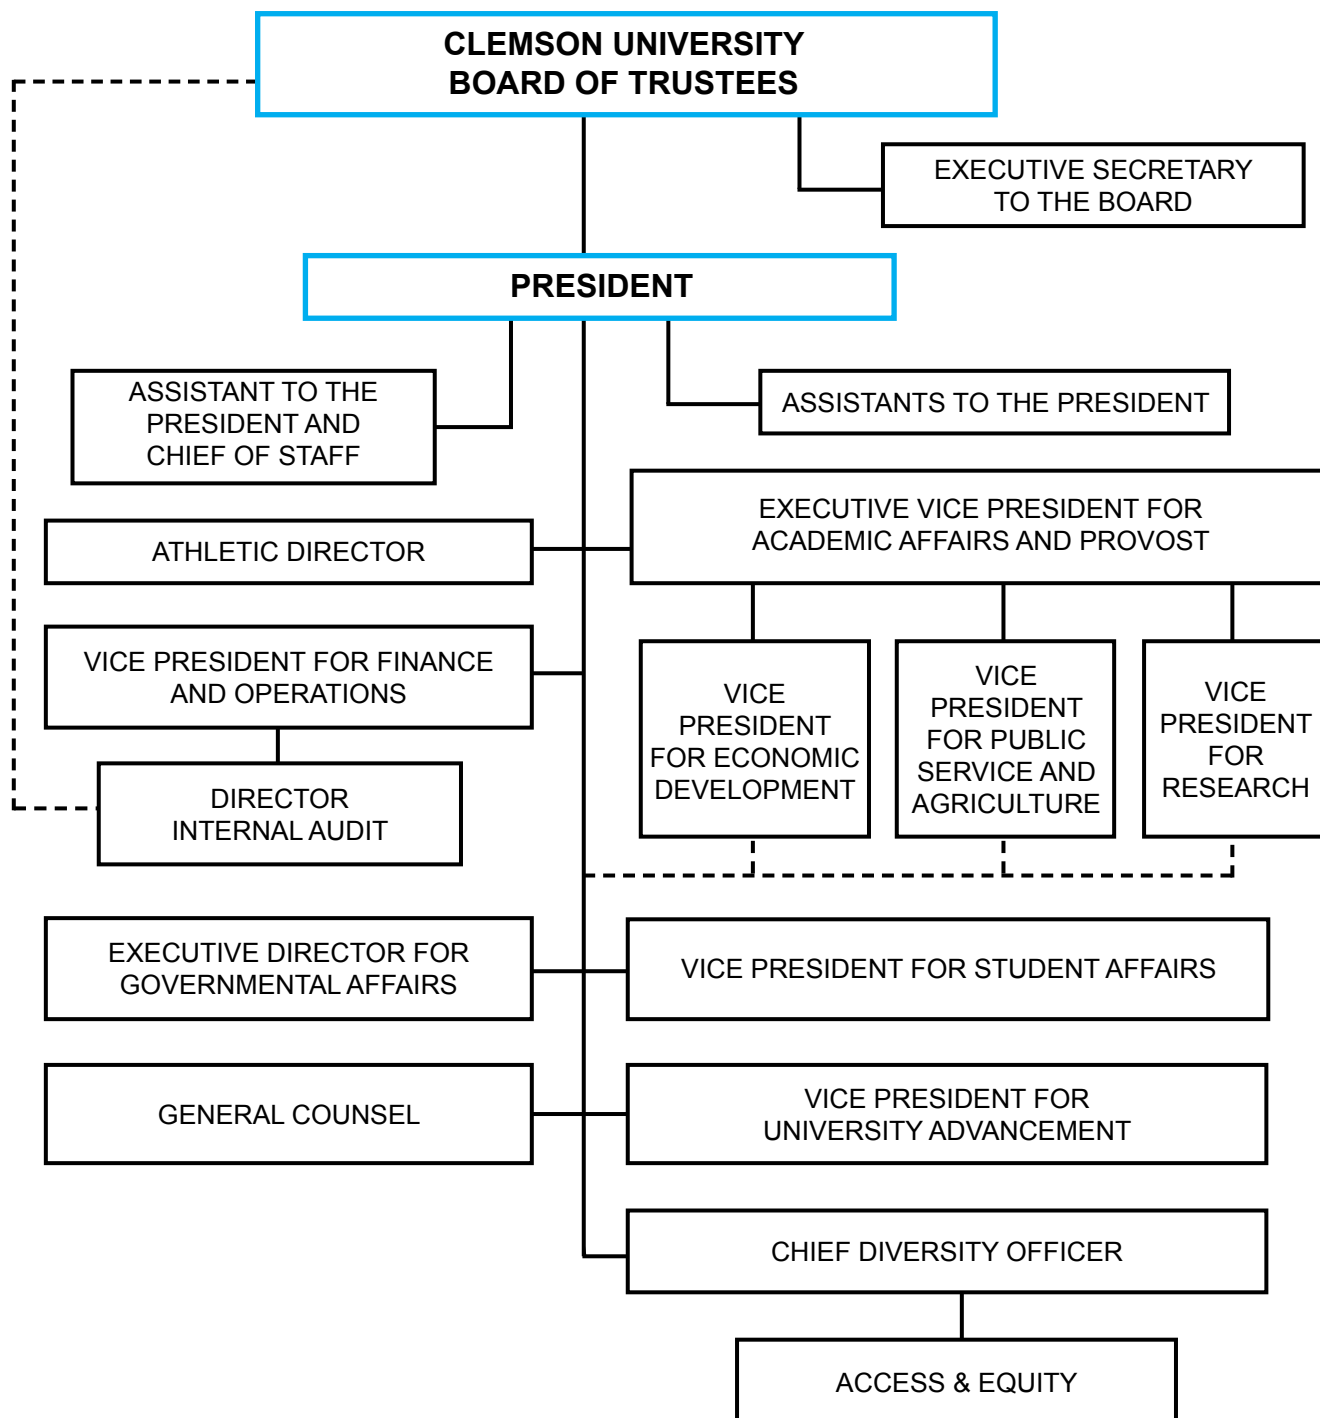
CLEMSON UNIVERSITY
BOARD OF TRUSTEES

EXECUTIVE SECRETARY TO THE BOARD

PRESIDENT

ASSISTANT TO THE PRESIDENT AND CHIEF OF STAFF

ASSISTANTS TO THE PRESIDENT

ATHLETIC DIRECTOR

EXECUTIVE VICE PRESIDENT FOR ACADEMIC AFFAIRS AND PROVOST

VICE PRESIDENT FOR FINANCE AND OPERATIONS

DIRECTOR INTERNAL AUDIT

VICE PRESIDENT FOR ECONOMIC DEVELOPMENT

VICE PRESIDENT FOR PUBLIC SERVICE AND AGRICULTURE

VICE PRESIDENT FOR RESEARCH

EXECUTIVE DIRECTOR FOR GOVERNMENTAL AFFAIRS

VICE PRESIDENT FOR STUDENT AFFAIRS

GENERAL COUNSEL

VICE PRESIDENT FOR UNIVERSITY ADVANCEMENT

CHIEF DIVERSITY OFFICER

ACCESS & EQUITY